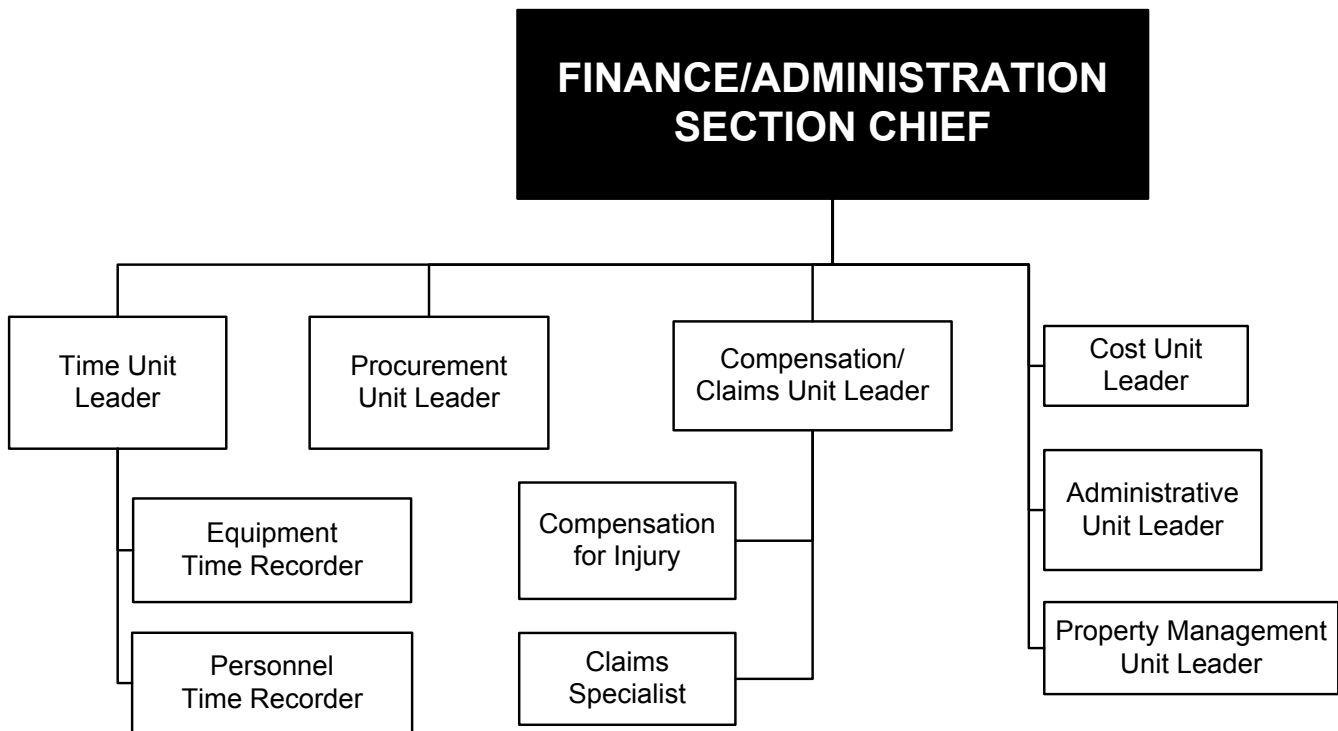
FINANCE/ADMINISTRATION SECTION CHIEF

Time Unit Leader

Equipment Time Recorder

Personnel Time Recorder

Procurement Unit Leader

Compensation/ Claims Unit Leader

Compensation for Injury

Claims Specialist

Cost Unit Leader

Administrative Unit Leader

Property Management Unit Leader